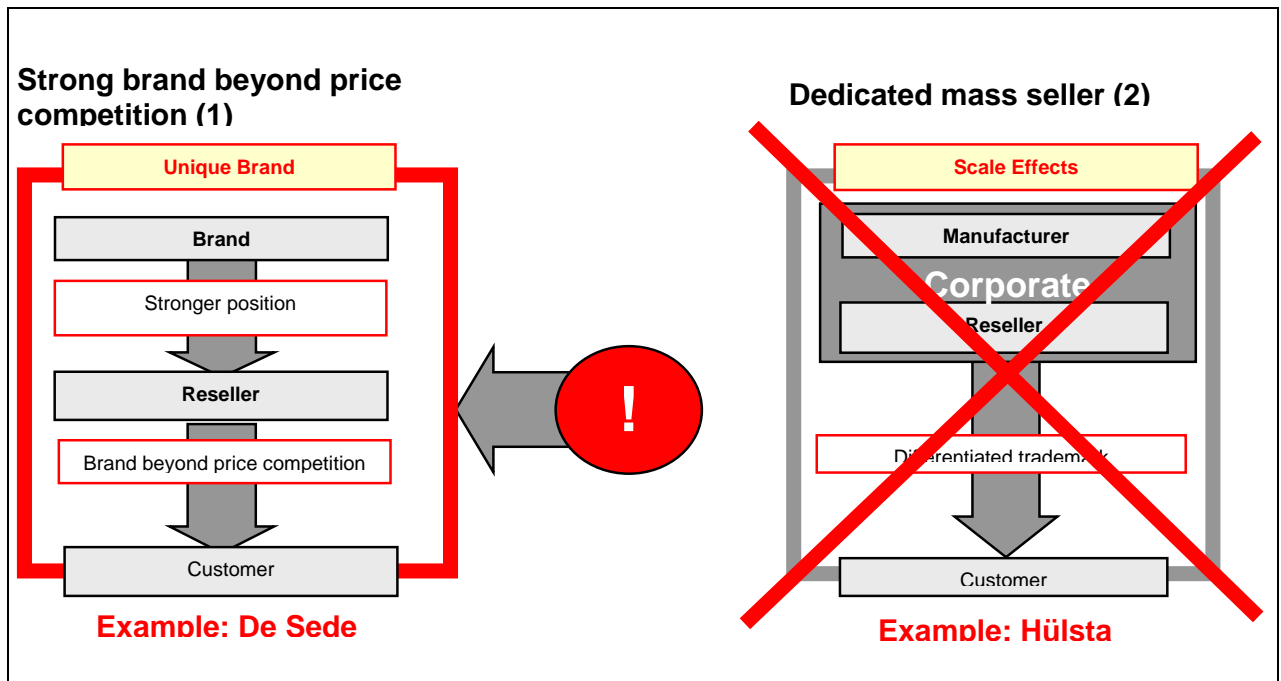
Strong brand beyond price competition (1)

Unique Brand

Brand

Stronger position

Reseller

Brand beyond price competition

Customer

Example: De Sede

!

Dedicated mass seller (2)

Scale Effects

Manufacturer

Corporate

Reseller

Differentiated trademark

Customer

Example: Hülsta